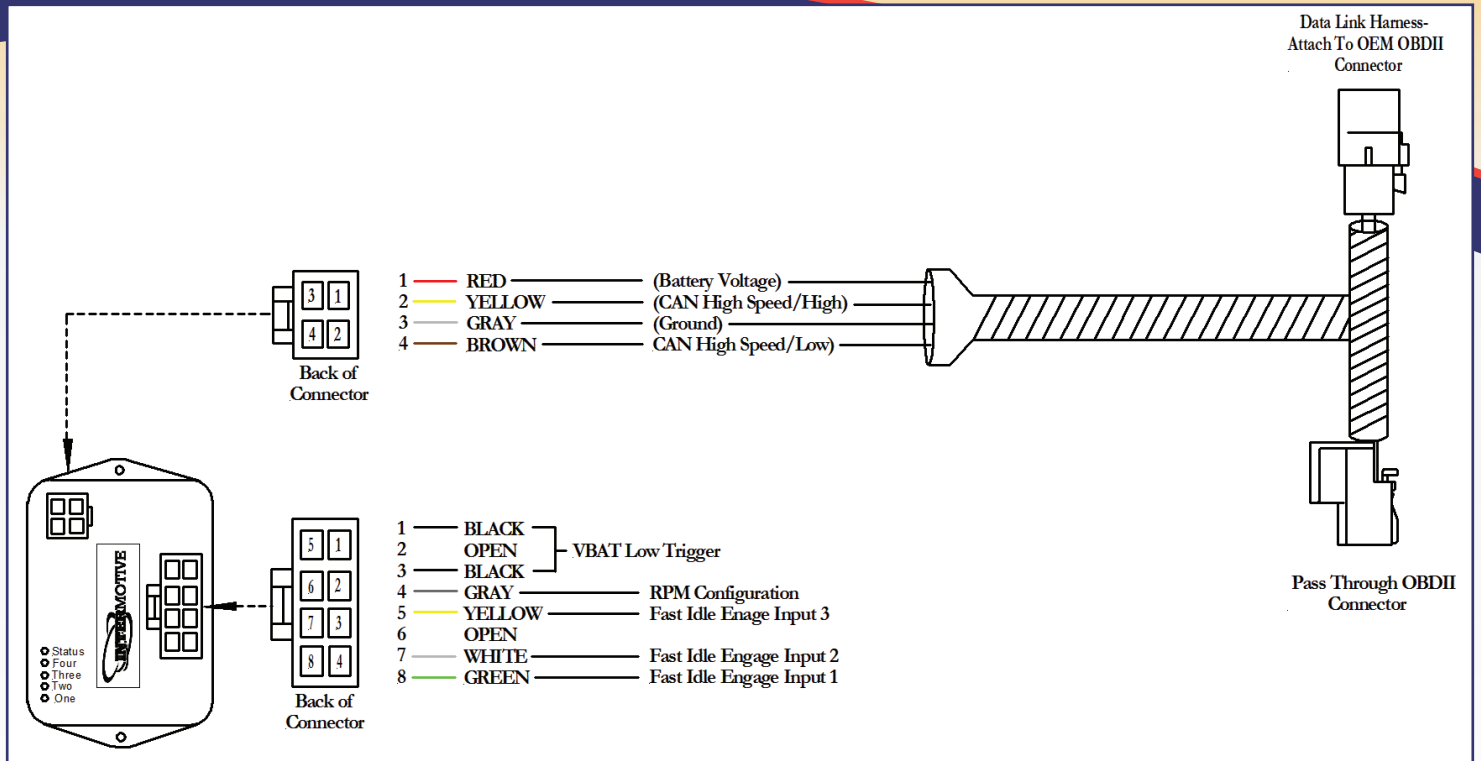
Data Link Harness-
Attach To OEM OBDII
Connector

3 1
4 2

Back of
Connector

1 RED (Battery Voltage)
2 YELLOW (CAN High Speed/High)
3 GRAY (Ground)
4 BROWN CAN High Speed/Low)

INTERMOTIVE

Status
Four
Three
Two
One

5 1
6 2
7 3
8 4

Back of
Connector

1 BLACK
2 OPEN
3 BLACK
VBAT Low Trigger
4 GRAY RPM Configuration
5 YELLOW Fast Idle Enage Input 3
6 OPEN
7 WHITE Fast Idle Engage Input 2
8 GREEN Fast Idle Engage Input 1

Pass Through OBDII
Connector